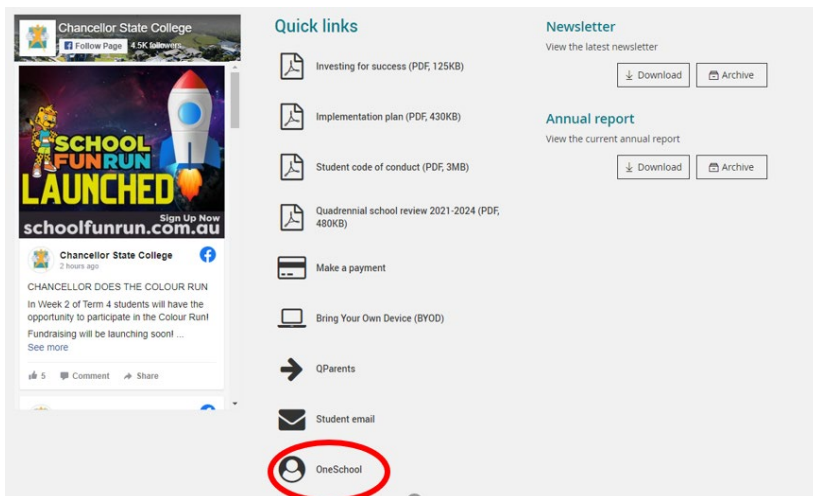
Chancellor State College
Follow Page 4.5K followers

SCHOOL FUN RUN LAUNCHED
Sign Up Now
schoolfunrun.com.au

Chancellor State College
2 hours ago

CHANCELLOR DOES THE COLOUR RUN
In Week 2 of Term 4 students will have the opportunity to participate in the Colour Run!
Fundraising will be launching soon! ...
See more

5 Comment Share

Quick links

Investing for success (PDF, 125KB)

Implementation plan (PDF, 430KB)

Student code of conduct (PDF, 3MB)

Quadrennial school review 2021-2024 (PDF, 480KB)

Make a payment

Bring Your Own Device (BYOD)

QParents

Student email

OneSchool

Newsletter
View the latest newsletter
Download Archive

Annual report
View the current annual report
Download Archive